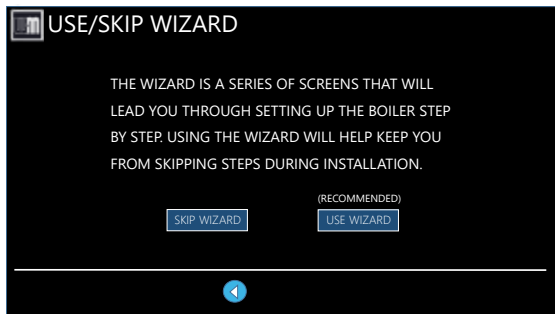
USE/SKIP WIZARD

THE WIZARD IS A SERIES OF SCREENS THAT WILL LEAD YOU THROUGH SETTING UP THE BOILER STEP BY STEP. USING THE WIZARD WILL HELP KEEP YOU FROM SKIPPING STEPS DURING INSTALLATION.

SKIP WIZARD

(RECOMMENDED)
USE WIZARD